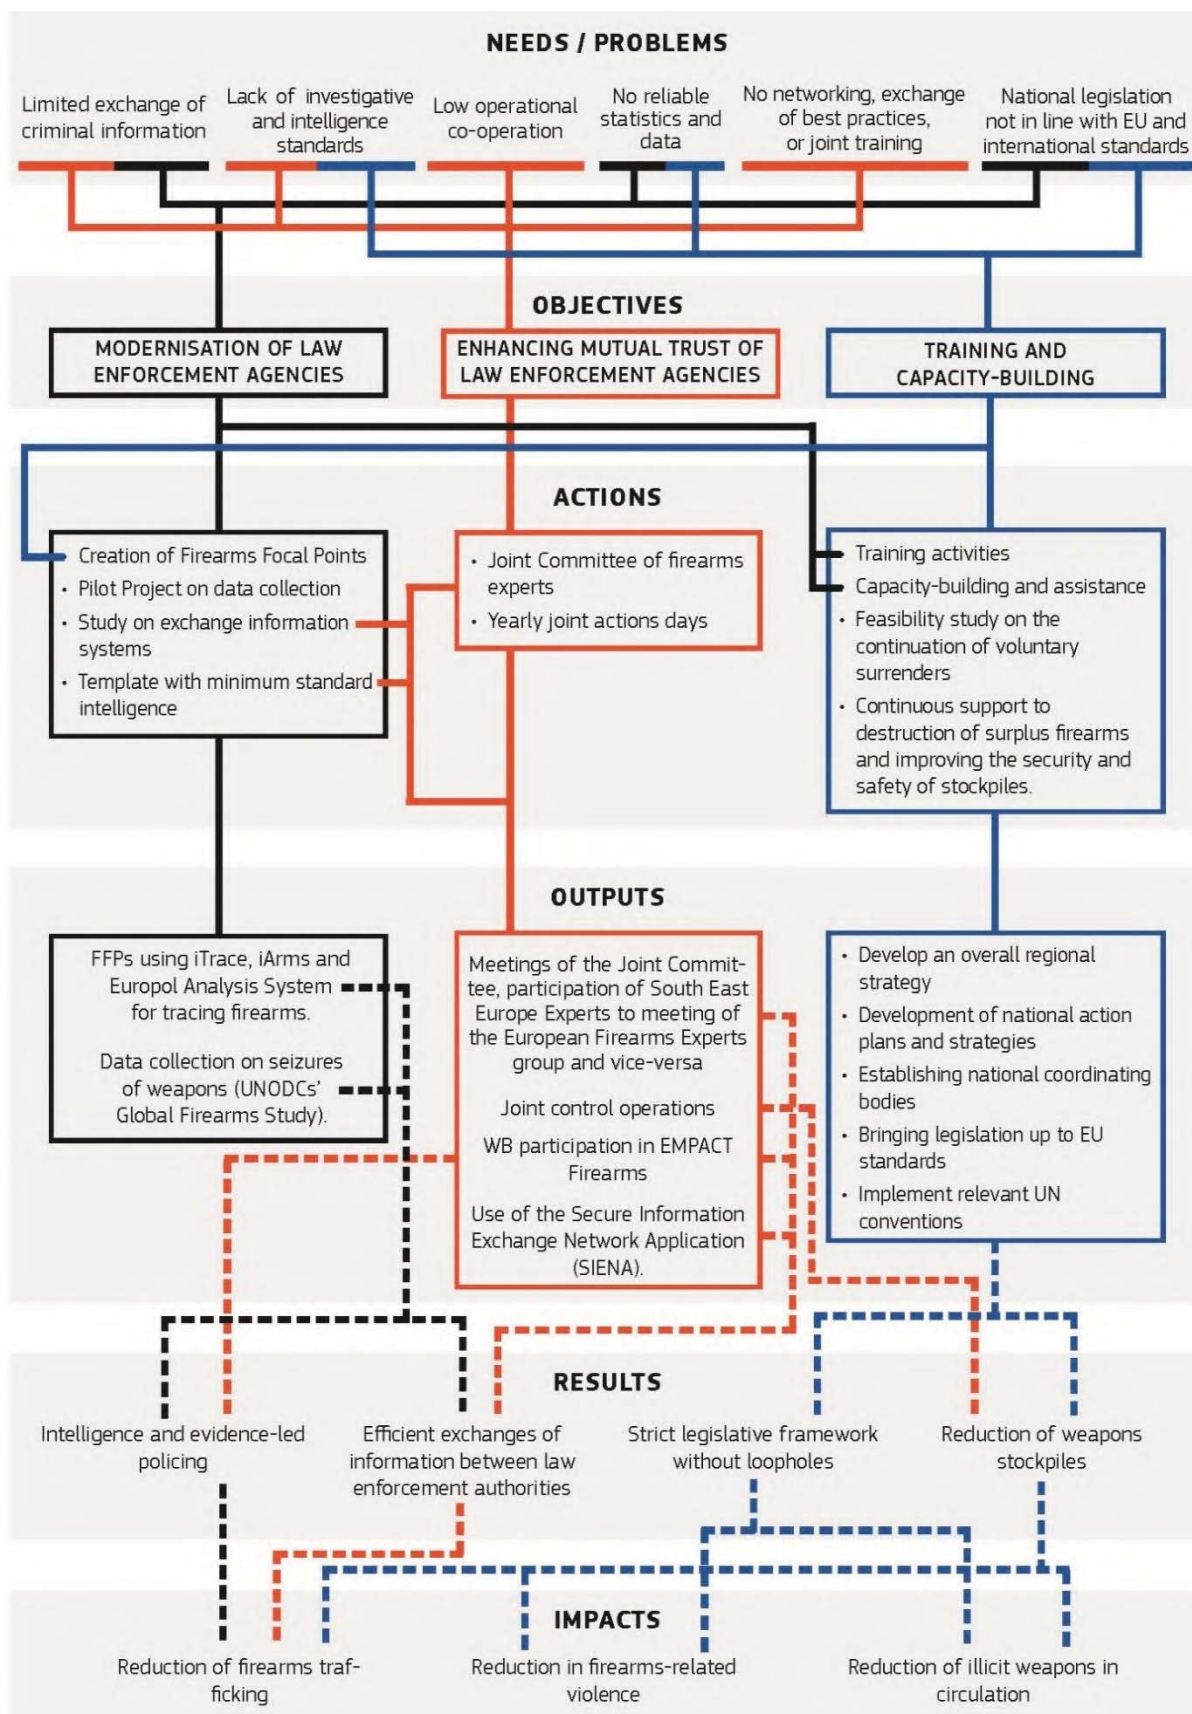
NEEDS / PROBLEMS

Limited exchange of criminal information

Lack of investigative and intelligence standards

Low operational co-operation

No reliable statistics and data

No networking, exchange of best practices, or joint training

National legislation not in line with EU and international standards

OBJECTIVES

MODERNISATION OF LAW ENFORCEMENT AGENCIES

ENHANCING MUTUAL TRUST OF LAW ENFORCEMENT AGENCIES

TRAINING AND CAPACITY-BUILDING

ACTIONS

- Creation of Firearms Focal Points
- Pilot Project on data collection
- Study on exchange information systems
- Template with minimum standard intelligence

- Joint Committee of firearms experts
- Yearly joint actions days

- Training activities
- Capacity-building and assistance
- Feasibility study on the continuation of voluntary surrenders
- Continuous support to destruction of surplus firearms and improving the security and safety of stockpiles.

OUTPUTS

FFPs using iTrace, iArms and Europol Analysis System for tracing firearms.

Data collection on seizures of weapons (UNODCs' Global Firearms Study).

Meetings of the Joint Committee, participation of South East Europe Experts to meeting of the European Firearms Experts group and vice-versa

Joint control operations

WB participation in EMPACT Firearms

Use of the Secure Information Exchange Network Application (SIENA).

- Develop an overall regional strategy
- Development of national action plans and strategies
- Establishing national coordinating bodies
- Bringing legislation up to EU standards
- Implement relevant UN conventions

RESULTS

Intelligence and evidence-led policing

Efficient exchanges of information between law enforcement authorities

Strict legislative framework without loopholes

Reduction of weapons stockpiles

IMPACTS

Reduction of firearms trafficking

Reduction in firearms-related violence

Reduction of illicit weapons in circulation